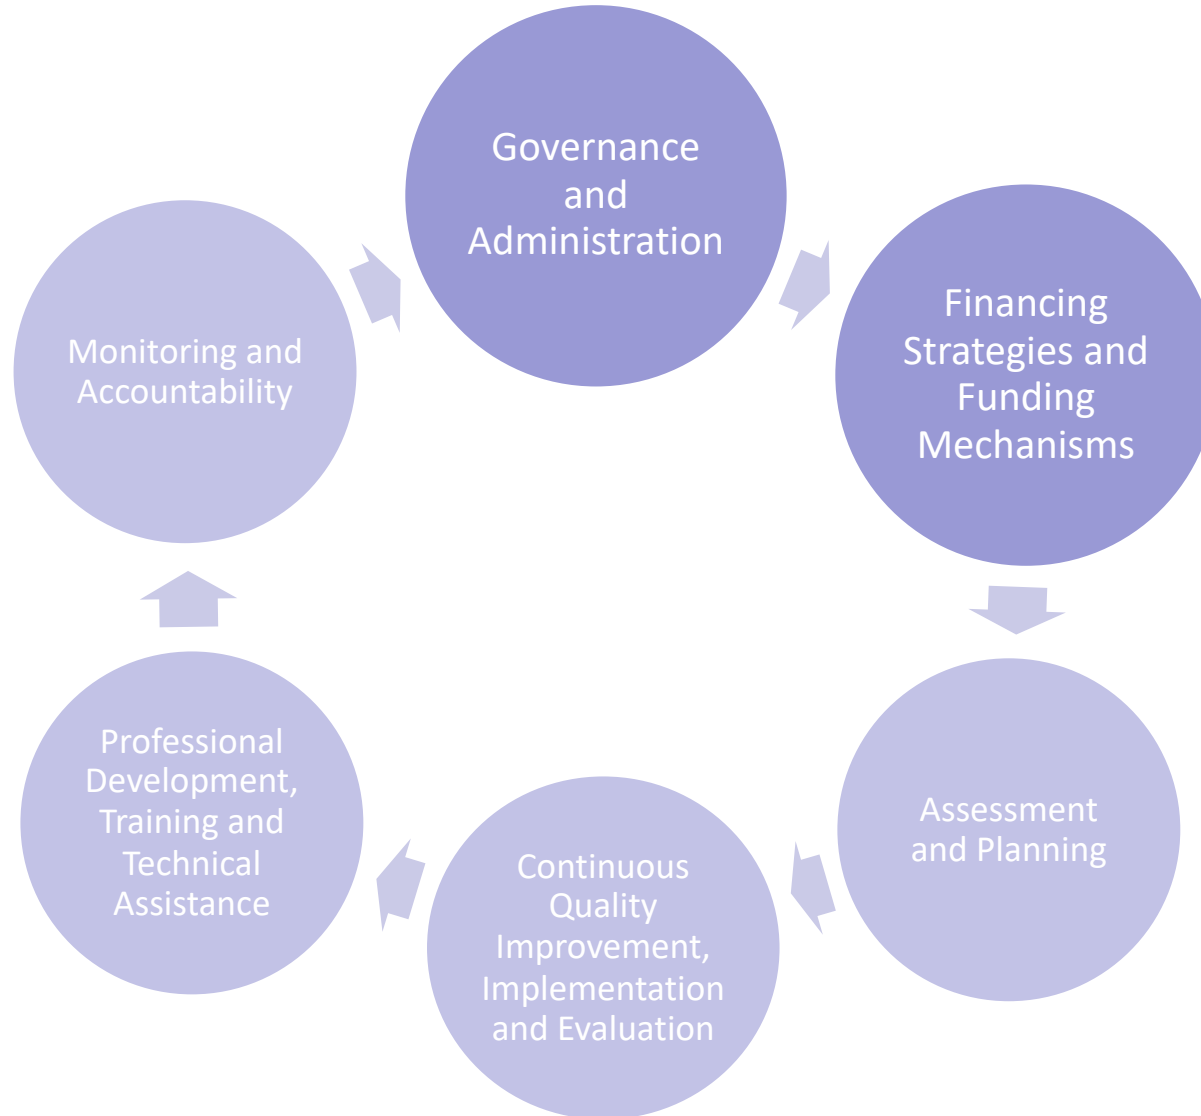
Governance and Administration

Financing Strategies and Funding Mechanisms

Assessment and Planning

Continuous Quality Improvement, Implementation and Evaluation

Professional Development, Training and Technical Assistance

Monitoring and Accountability